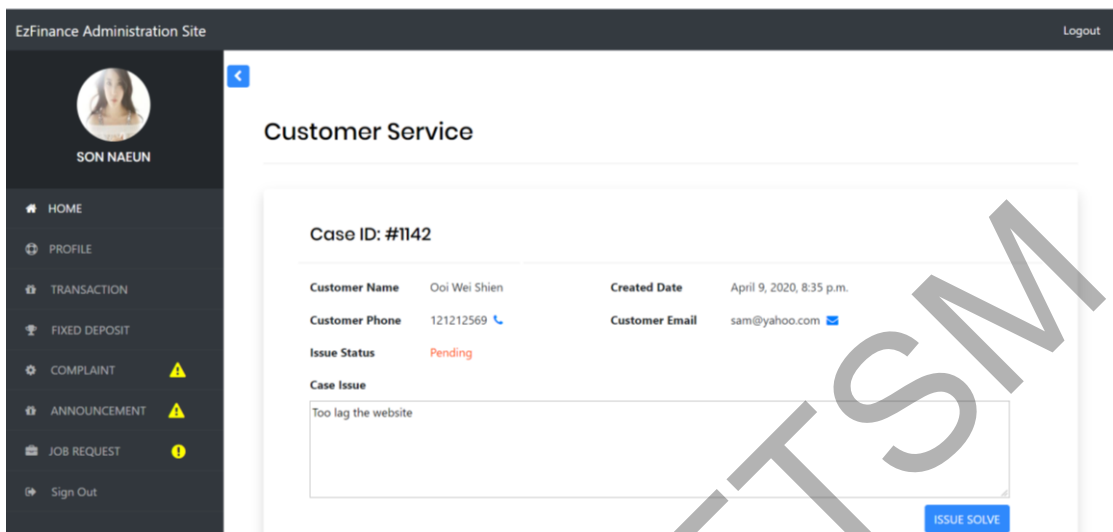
EzFinance Administration Site

Logout

SON NAEUN

HOME

PROFILE

TRANSACTION

FIXED DEPOSIT

COMPLAINT

ANNOUNCEMENT

JOB REQUEST

Sign Out

Customer Service

Case ID: #1142

Customer Name Ooi Wei Shien

Created Date April 9, 2020, 8:35 p.m.

Customer Phone 121212569

Customer Email sam@yahoo.com

Issue Status Pending

Case Issue

Too lag the website

ISSUE SOLVE

TSM